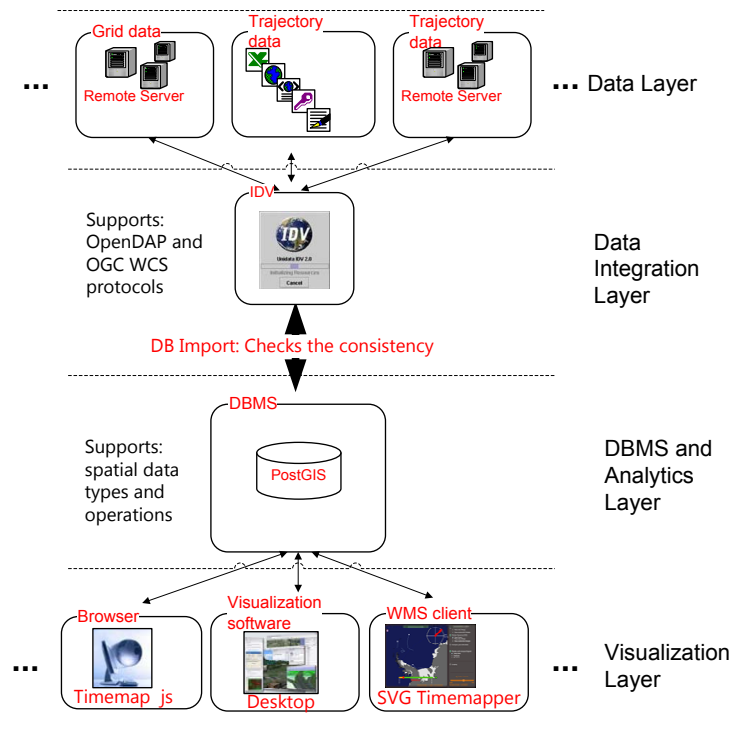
Grid data
Remote Server

Trajectory data

Trajectory data
Remote Server

... ... Data Layer

IDV

Supports: OpenDAP and OGC WCS protocols

IDV
Unidata IDV 2.0
Initializing Resources
Cancel

Data Integration Layer

DB Import: Checks the consistency

DBMS

Supports: spatial data types and operations

PostGIS

DBMS and Analytics Layer

Browser
Timemap js

Visualization software
Desktop

WMS client
SVG Timemapper

... ... Visualization Layer